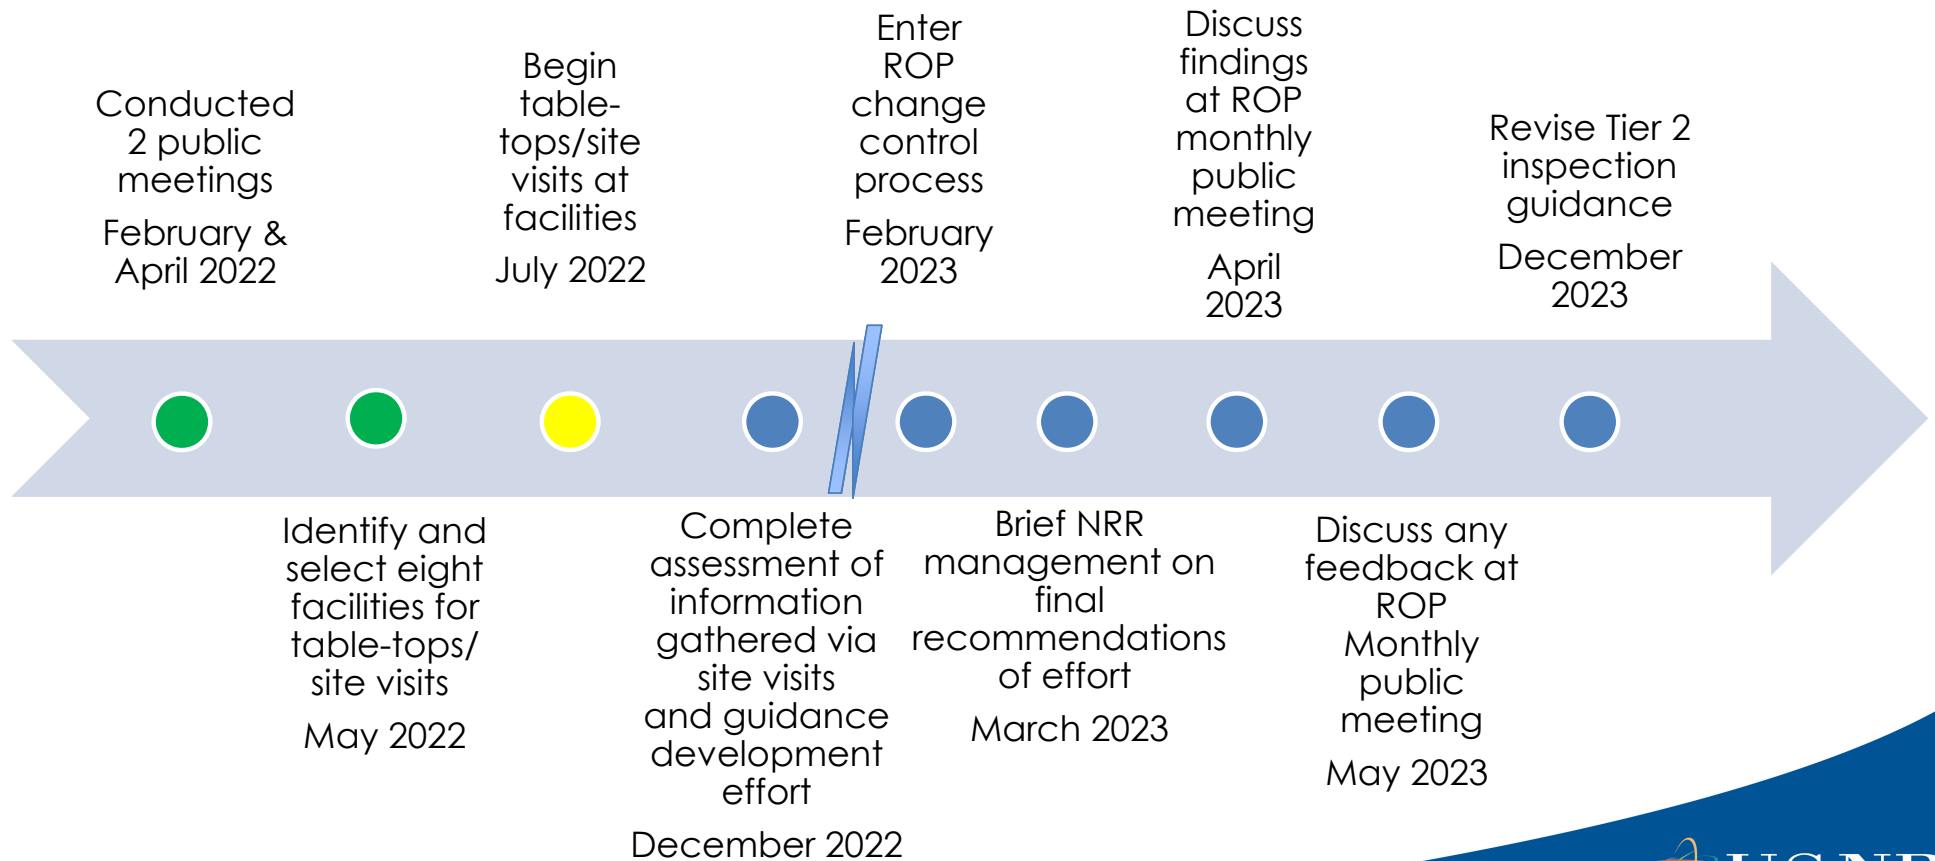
Conducted 2 public meetings

February & April 2022

Begin table-tops/site visits at facilities

July 2022

Enter ROP change control process

February 2023

Discuss findings at ROP monthly public meeting

April 2023

Revise Tier 2 inspection guidance

December 2023

Identify and select eight facilities for table-tops/ site visits

May 2022

Complete assessment of information gathered via site visits and guidance development effort

December 2022

Brief NRR management on final recommendations of effort

March 2023

Discuss any feedback at ROP Monthly public meeting

May 2023

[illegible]